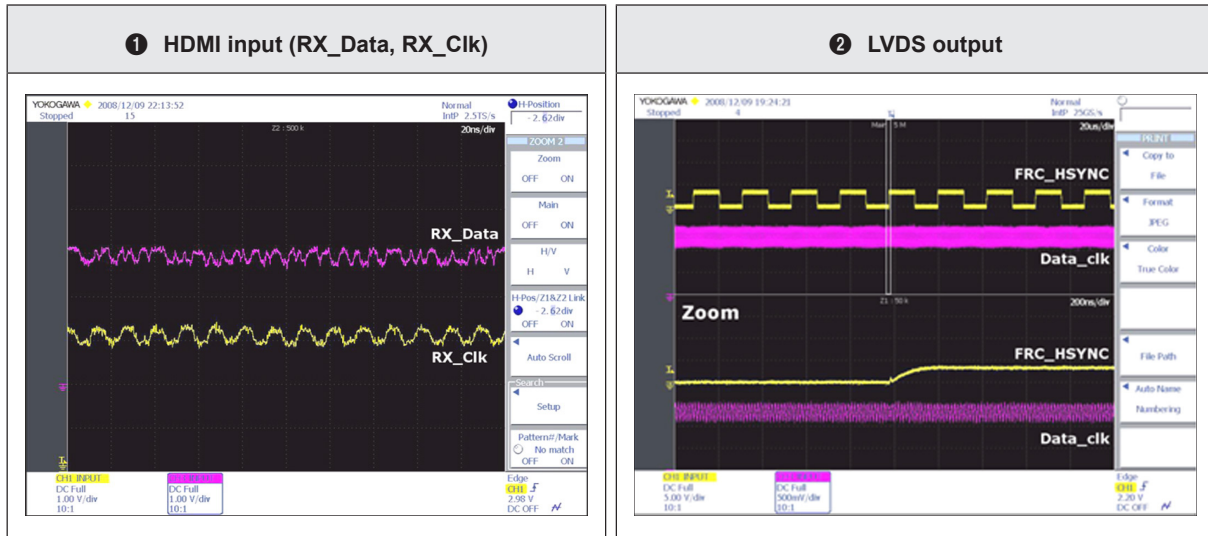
❶ HDMI input (RX_Data, RX_Clk)

YOKOGAWA 2008/12/09 22:13:52
Stopped 15
Normal
IntP 2.5TS/s
H-Position
- 2.62div
Z2 : 500 k
20ns/div
ZOOM 2
Zoom
OFF ON
Main
OFF ON
H/V
H V
H-Pos/Z1&Z2 Link
- 2.62div
OFF ON
Auto Scroll
Search
Setup
Pattern#/Mark
No match
OFF ON
RX_Data
RX_Clk
CH1 INPUT
DC Full
1.00 V/div
10:1
DC Full
1.00 V/div
10:1
Edge
CH1
2.98 V
DC OFF

❷ LVDS output

YOKOGAWA 2008/12/09 19:24:21
Stopped 4
Normal
IntP 25GS/s
Main : 5 M
20us/div
PRINT
Copy to
File
Format
JPEG
Color
True Color
File Path
Auto Name
Numbering
FRC_HSYNC
Data_clk
Z1 : 50 k
200ns/div
Zoom
FRC_HSYNC
Data_clk
CH1 INPUT
DC Full
5.00 V/div
10:1
DC Full
500mV/div
10:1
Edge
CH1
2.20 V
DC OFF